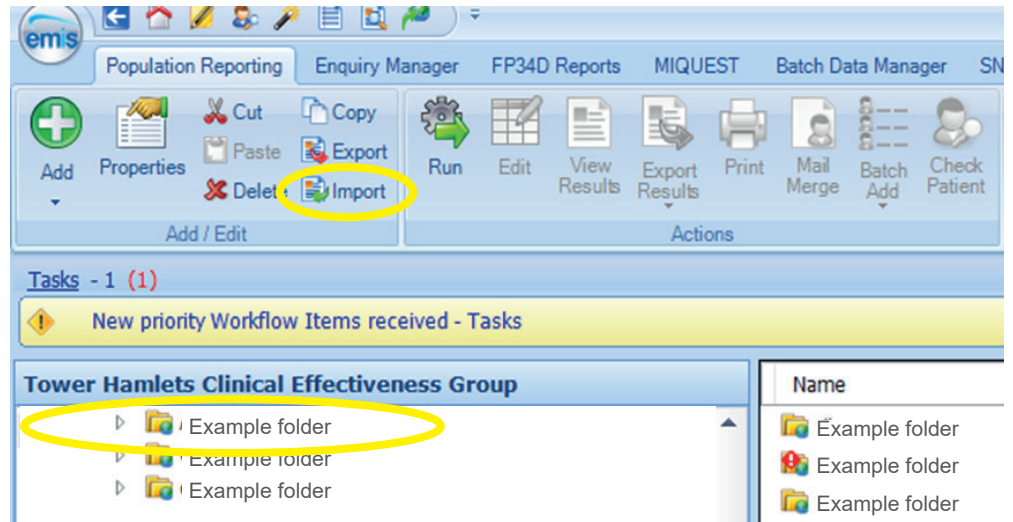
emis

Population Reporting | Enquiry Manager | FP34D Reports | MIQUEST | Batch Data Manager | SN

Add | Properties | Cut | Paste | Delete | Copy | Export | Import

Add / Edit

Run | Edit | View Results | Export Results | Print | Mail Merge | Batch Add | Check Patient

Actions

Tasks - 1 (1)

New priority Workflow Items received - Tasks

Tower Hamlets Clinical Effectiveness Group

Example folder
Example folder
Example folder

Name

Example folder
Example folder
Example folder